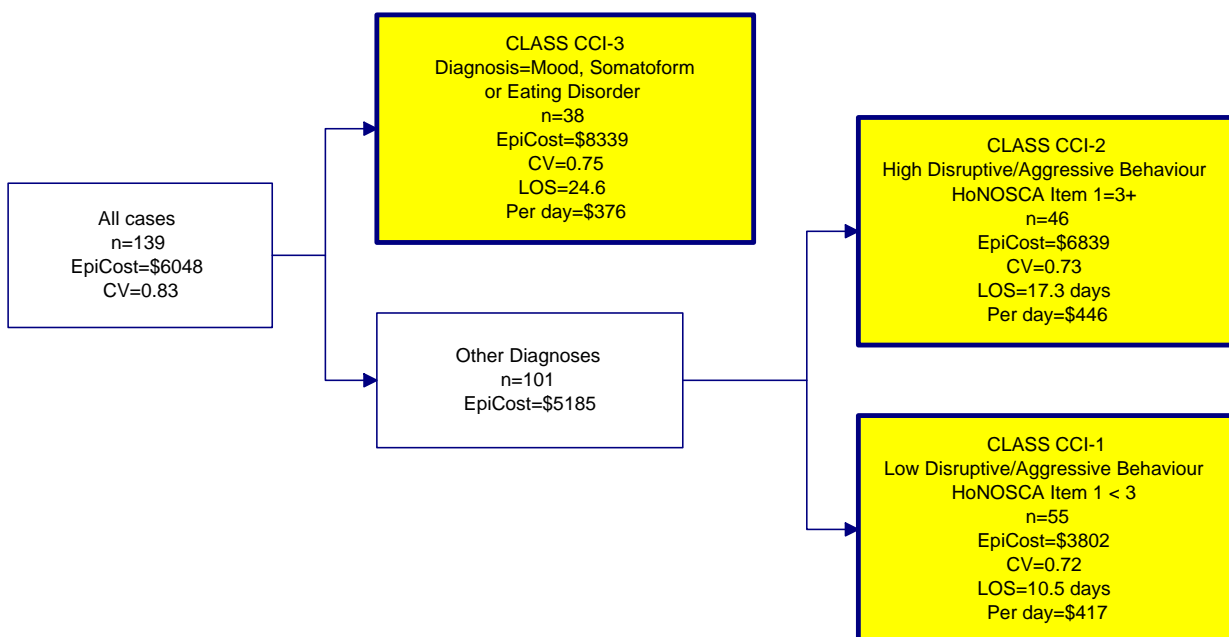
All cases
n=139
EpiCost=$6048
CV=0.83

CLASS CCI-3
Diagnosis=Mood, Somatoform or Eating Disorder
n=38
EpiCost=$8339
CV=0.75
LOS=24.6
Per day=$376

Other Diagnoses
n=101
EpiCost=$5185

CLASS CCI-2
High Disruptive/Aggressive Behaviour
HoNOSCA Item 1=3+
n=46
EpiCost=$6839
CV=0.73
LOS=17.3 days
Per day=$446

CLASS CCI-1
Low Disruptive/Aggressive Behaviour
HoNOSCA Item 1 < 3
n=55
EpiCost=$3802
CV=0.72
LOS=10.5 days
Per day=$417